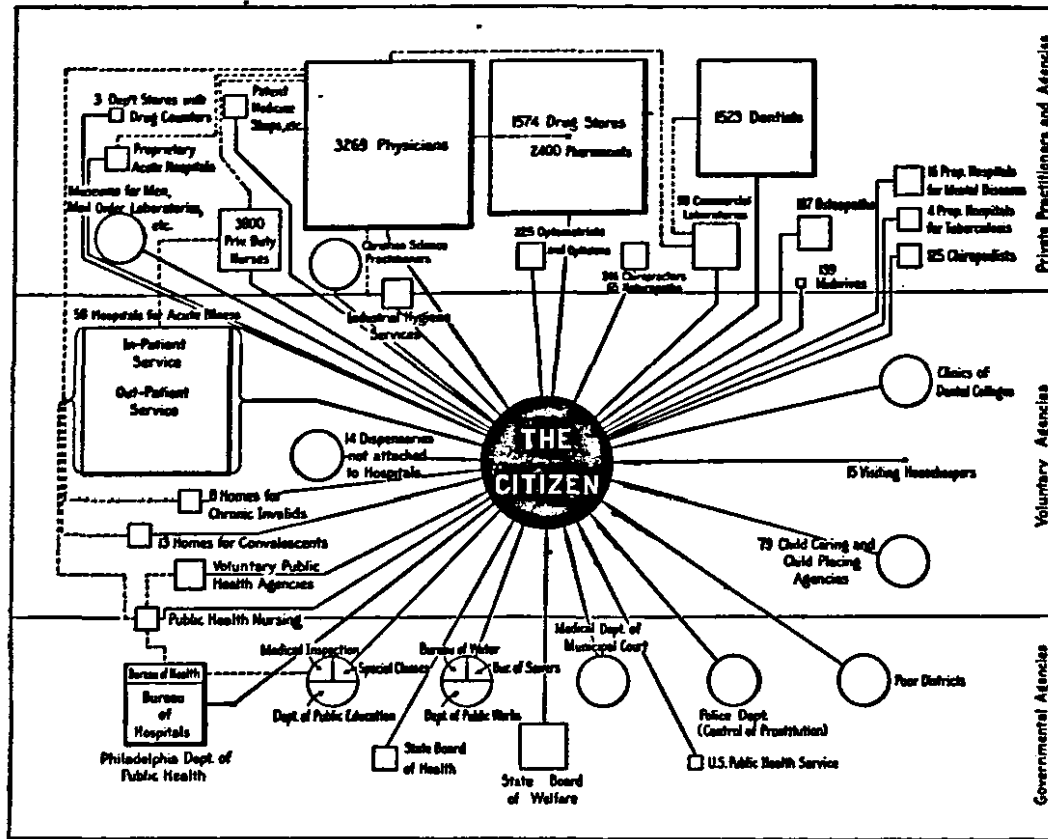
Private Practitioners and Agencies

3 Dept Stores with Drug Counters

Patent Medicine Shops, etc.

3269 Physicians

1574 Drug Stores
2400 Pharmacists

1523 Dentists

Proprietary Acute Hospitals

Museums for Men, Mail Order Laboratories, etc.

3800 Priv Duty Nurses

Christian Science Practitioners

225 Optometrists and Opticians

98 Commercial Laboratories

117 Osteopaths

16 Prop. Hospitals for Mental Diseases

4 Prop. Hospitals for Tuberculosis

125 Chiropodists

Chiropractors
Naturopaths

139 Midwives

Industrial Hygiene Services

Voluntary Agencies

58 Hospitals for Acute Illness

In-Patient Service

Out-Patient Service

14 Dispensaries not attached to Hospitals

THE CITIZEN

Clinics of Dental Colleges

15 Visiting Housekeepers

8 Homes for Chronic Invalids

13 Homes for Convalescents

Voluntary Public Health Agencies

79 Child Caring and Child Placing Agencies

Governmental Agencies

Public Health Nursing

Bureau of Health

Bureau of Hospitals

Philadelphia Dept of Public Health

Medical Inspection

Special Classes

Dept of Public Education

Bureau of Water

Bur of Sewers

Dept of Public Works

Medical Dept of Municipal Court

State Board of Health

State Board of Welfare

Police Dept (Control of Prostitution)

U.S. Public Health Service

Poor Districts